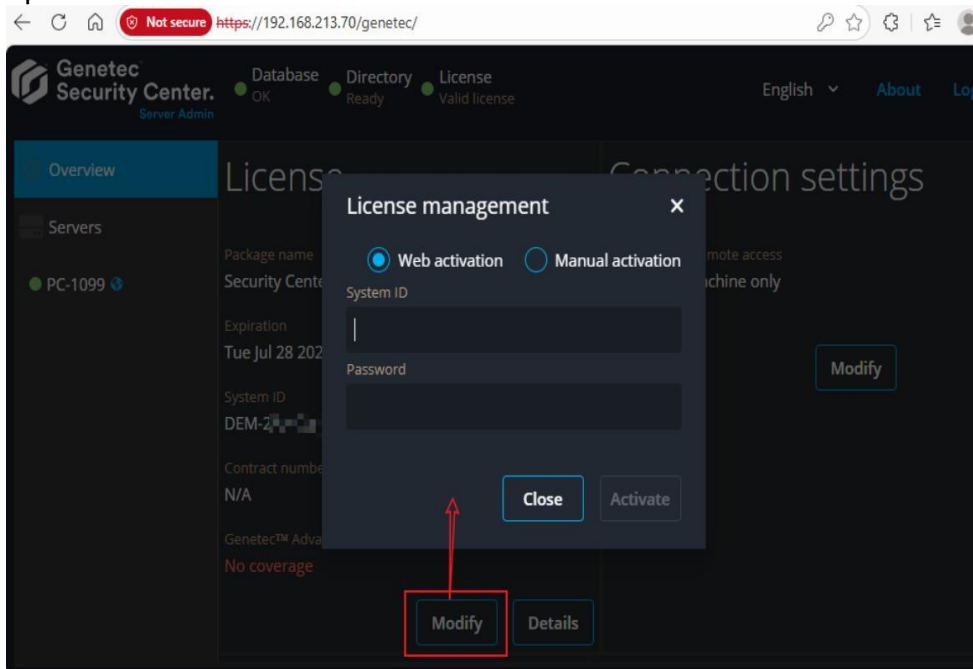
Not secure https://192.168.213.70/genetec/

Genetec Security Center. Server Admin

Database OK
Directory Ready
License Valid license

English
About
Lo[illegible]

Overview
Servers
PC-1099

Licens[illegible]

Package name
Security Cente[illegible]
Expiration
Tue Jul 28 202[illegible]
System ID
DEM-2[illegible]
Contract numbe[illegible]
N/A
Genetec™ Adva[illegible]
No coverage

Modify
Details

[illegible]ection settings
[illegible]mote access
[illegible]chine only
Modify

License management
×
Web activation
Manual activation
System ID
Password
Close
Activate